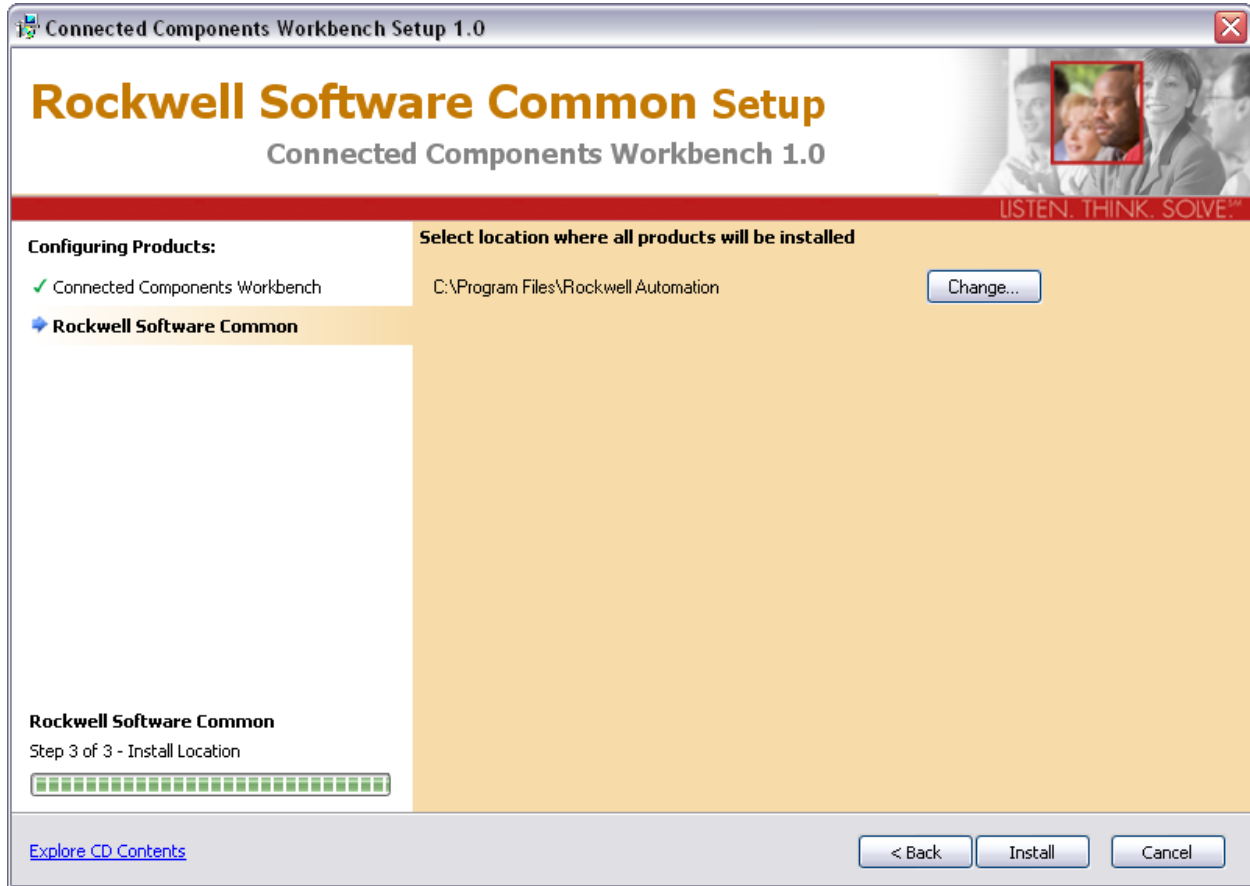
Connected Components Workbench Setup 1.0

Rockwell Software Common Setup
Connected Components Workbench 1.0

LISTEN. THINK. SOLVE.℠

Configuring Products:
✓ Connected Components Workbench
Rockwell Software Common

Select location where all products will be installed
C:\Program Files\Rockwell Automation
Change...

Rockwell Software Common
Step 3 of 3 - Install Location

Explore CD Contents
< Back
Install
Cancel